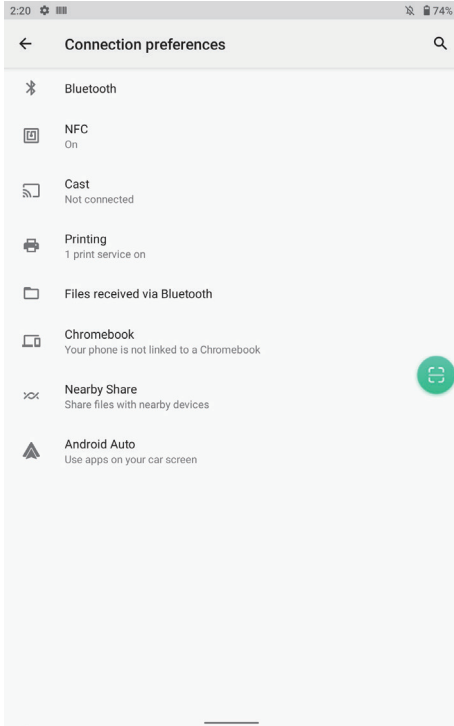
2:20

74%

Connection preferences

Bluetooth

NFC
On

Cast
Not connected

Printing
1 print service on

Files received via Bluetooth

Chromebook
Your phone is not linked to a Chromebook

Nearby Share
Share files with nearby devices

Android Auto
Use apps on your car screen